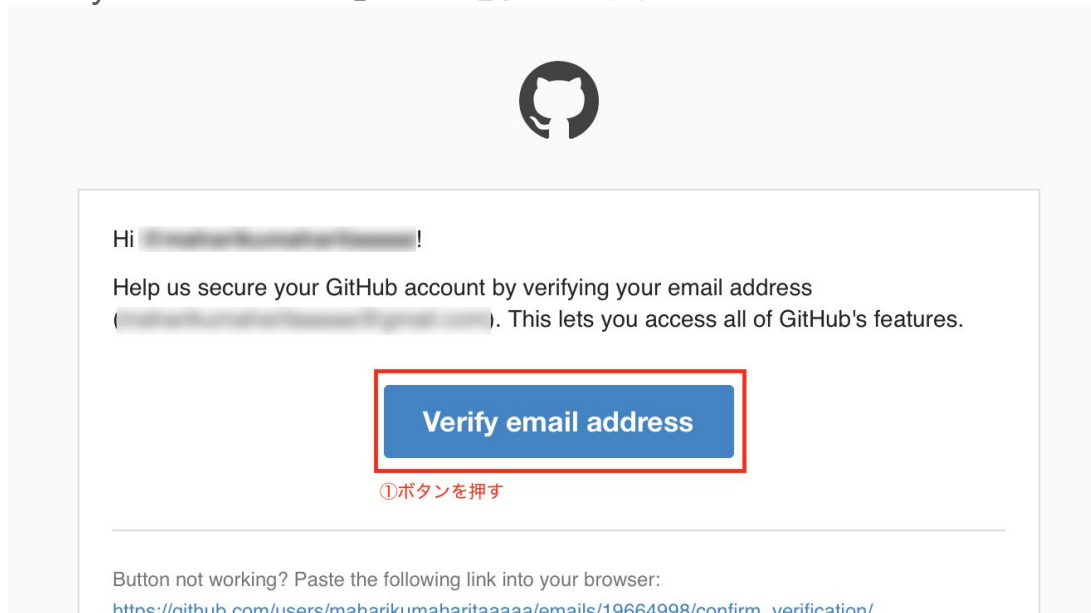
Hi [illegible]!

Help us secure your GitHub account by verifying your email address ([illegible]). This lets you access all of GitHub's features.

Verify email address

①ボタンを押す

Button not working? Paste the following link into your browser:
https://github.com/users/maharikumaharitaaaaa/emails/19664998/confirm_verification/